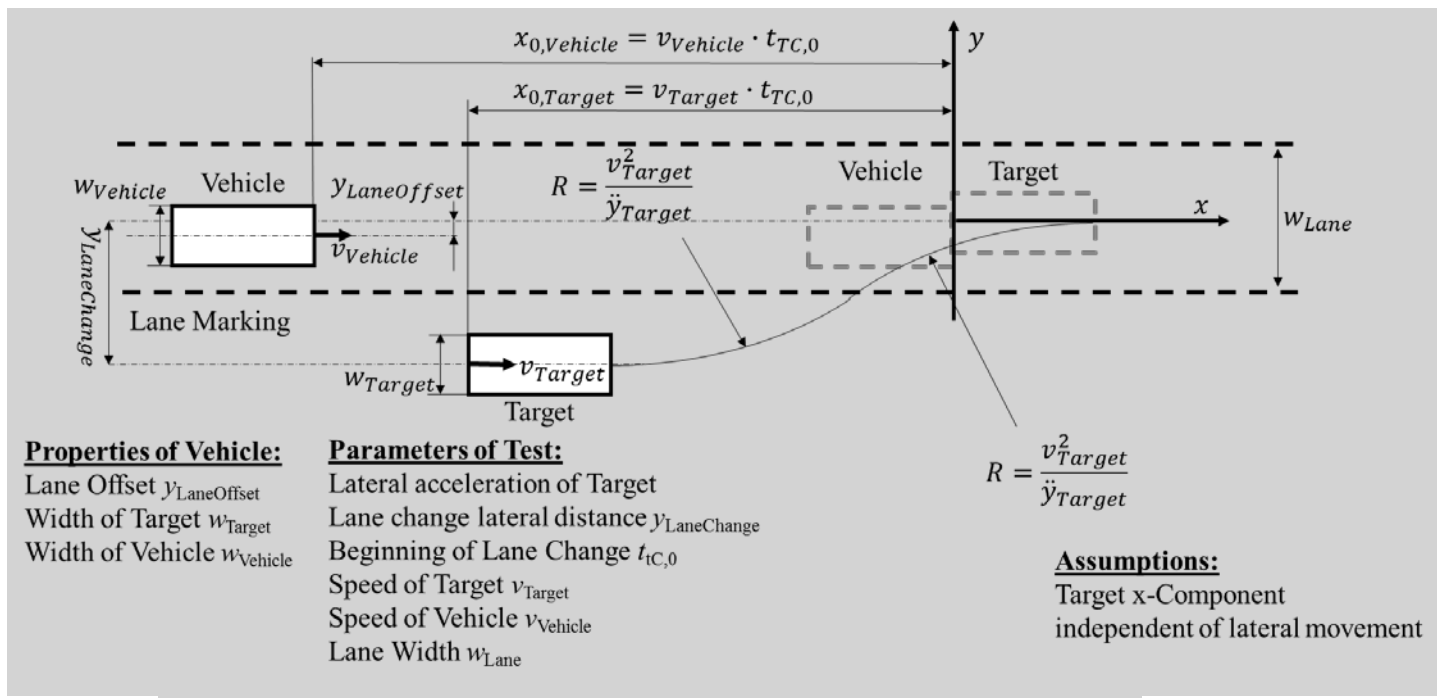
$x_{0,Vehicle} = v_{Vehicle} \cdot t_{TC,0}$

$y$

$x_{0,Target} = v_{Target} \cdot t_{TC,0}$

$w_{Vehicle}$ Vehicle $y_{LaneOffset}$ $R = \frac{v_{Target}^2}{\ddot{y}_{Target}}$ Vehicle Target

$x$

$w_{Lane}$

$y_{LaneChange}$

$v_{Vehicle}$

Lane Marking

$w_{Target}$ $v_{Target}$

Target

$R = \frac{v_{Target}^2}{\ddot{y}_{Target}}$

**Properties of Vehicle:**
Lane Offset $y_{\text{LaneOffset}}$
Width of Target $w_{\text{Target}}$
Width of Vehicle $w_{\text{Vehicle}}$

**Parameters of Test:**
Lateral acceleration of Target
Lane change lateral distance $y_{\text{LaneChange}}$
Beginning of Lane Change $t_{\text{tC},0}$
Speed of Target $v_{\text{Target}}$
Speed of Vehicle $v_{\text{Vehicle}}$
Lane Width $w_{\text{Lane}}$

**Assumptions:**
Target x-Component
independent of lateral movement